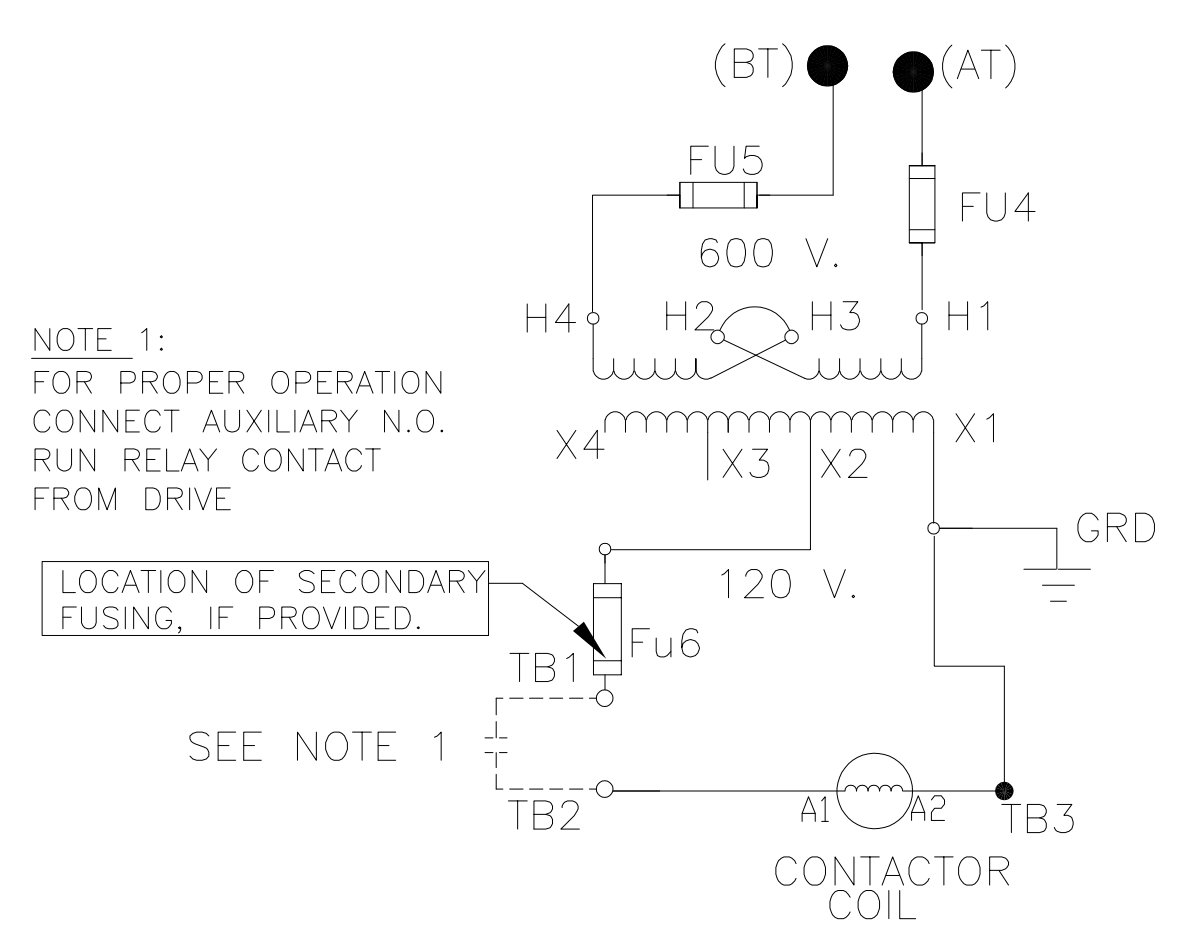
(BT) (AT)
FU5
FU4
600 V.
H4 H2 H3 H1

NOTE 1:
FOR PROPER OPERATION CONNECT AUXILIARY N.O. RUN RELAY CONTACT FROM DRIVE

X4 X3 X2 X1
GRD

LOCATION OF SECONDARY FUSING, IF PROVIDED.

120 V.
Fu6
TB1
SEE NOTE 1
TB2
A1 A2
TB3
CONTACTOR COIL